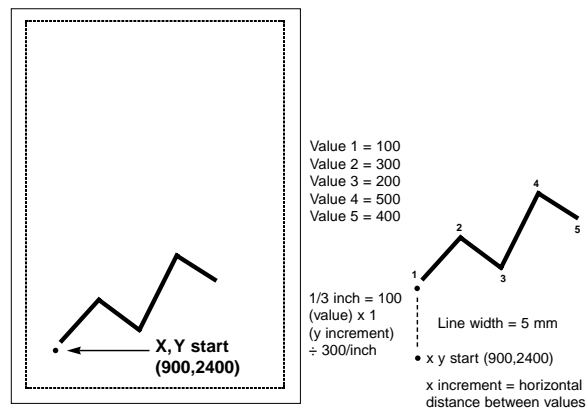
X,Y start
(900,2400)

Value 1 = 100
Value 2 = 300
Value 3 = 200
Value 4 = 500
Value 5 = 400

1/3 inch = 100
(value) x 1
(y increment)
÷ 300/inch

1
2
3
4
5

Line width = 5 mm

x y start (900,2400)

x increment = horizontal distance between values